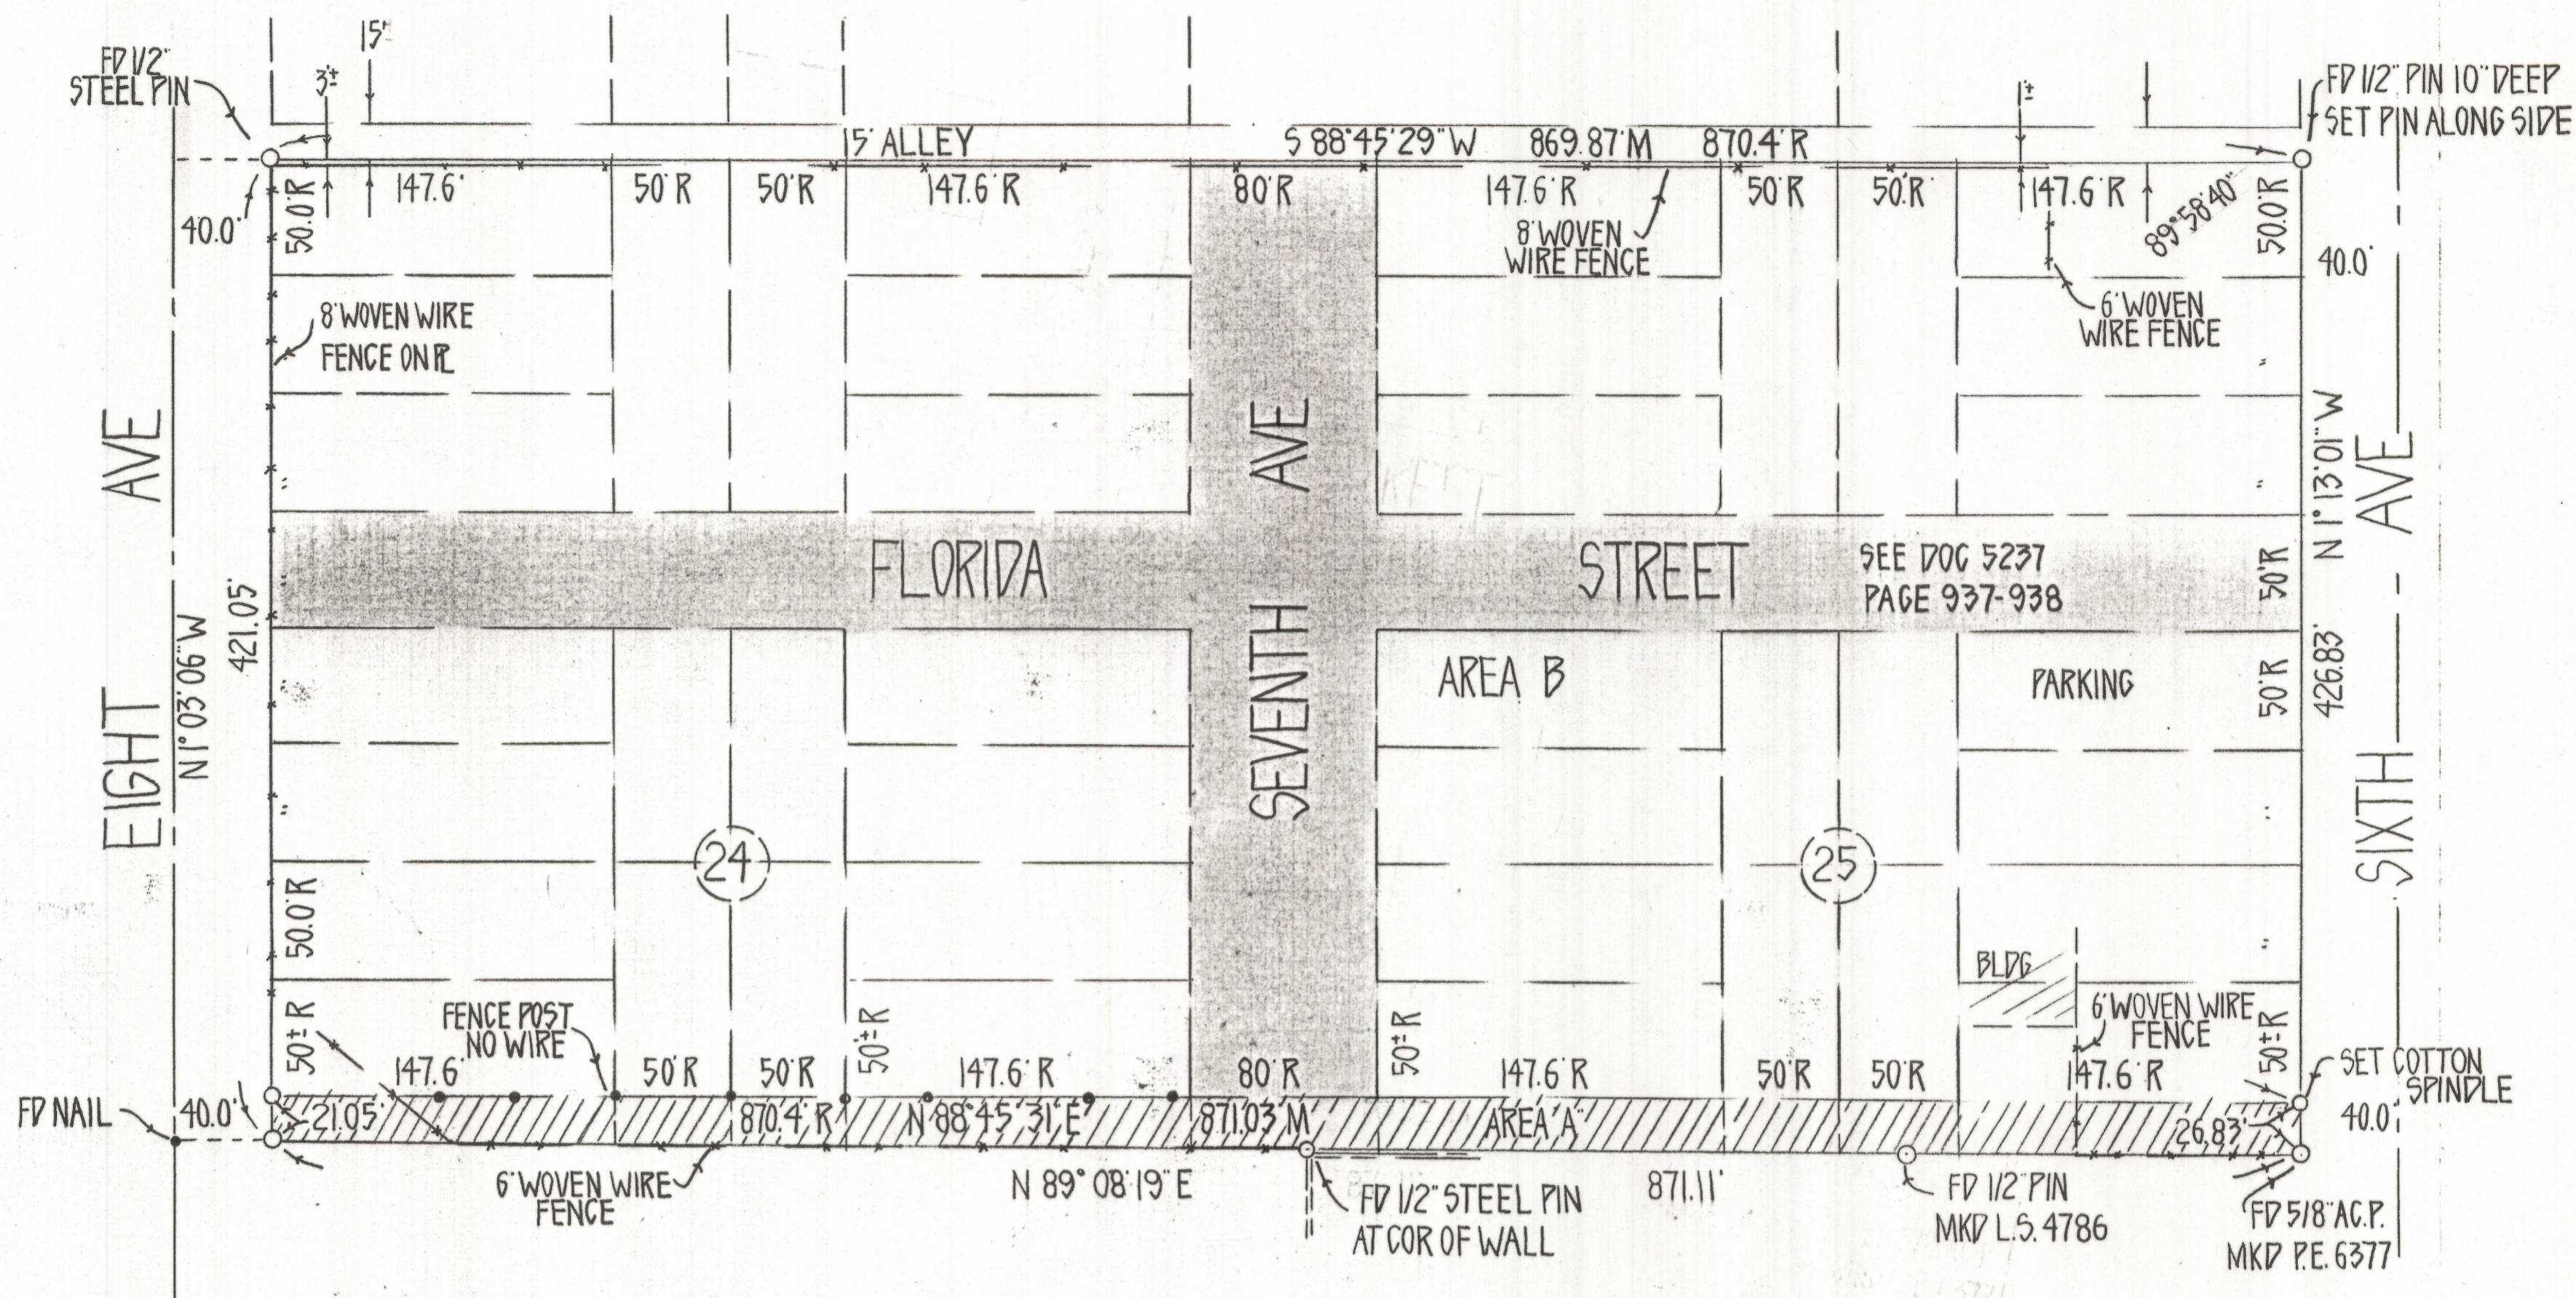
15'±
3'±
FD 1/2" STEEL PIN
15' ALLEY
S 88°45'29" W 869.87' M 870.4' R
1'±
FD 1/2" PIN 10" DEEP
SET PIN ALONG SIDE
40.0'
50.0' R
147.6'
50' R
50' R
147.6' R
80' R
147.6' R
8' WOVEN WIRE FENCE
50' R
50' R
147.6' R
89°58'40"
50.0' R
40.0'
8' WOVEN WIRE FENCE ON PL
6' WOVEN WIRE FENCE
EIGHT AVE
N 1° 03' 06" W
421.05'
FLORIDA
SEVENTH AVE
STREET
SEE DOC 5237
PAGE 937-938
N 1° 13' 01" W
50' R
426.83'
50' R
SIXTH AVE
AREA B
PARKING
24
25
50.0' R
50.0' R
BLDG
50± R
FENCE POST NO WIRE
147.6'
50' R
50' R
50± R
147.6' R
80' R
50± R
147.6' R
50' R
50' R
6' WOVEN WIRE FENCE
147.6' R
50± R
SET COTTON SPINDLE
FD NAIL
40.0'
21.05'
870.4' R
N 88°45'31" E
871.03' M
AREA 'A'
26.83'
40.0'
6' WOVEN WIRE FENCE
N 89° 08' 19" E
FD 1/2" STEEL PIN AT COR OF WALL
871.11'
FD 1/2" PIN MKD L.S. 4786
FD 5/8" AC.P. MKD P.E. 6377